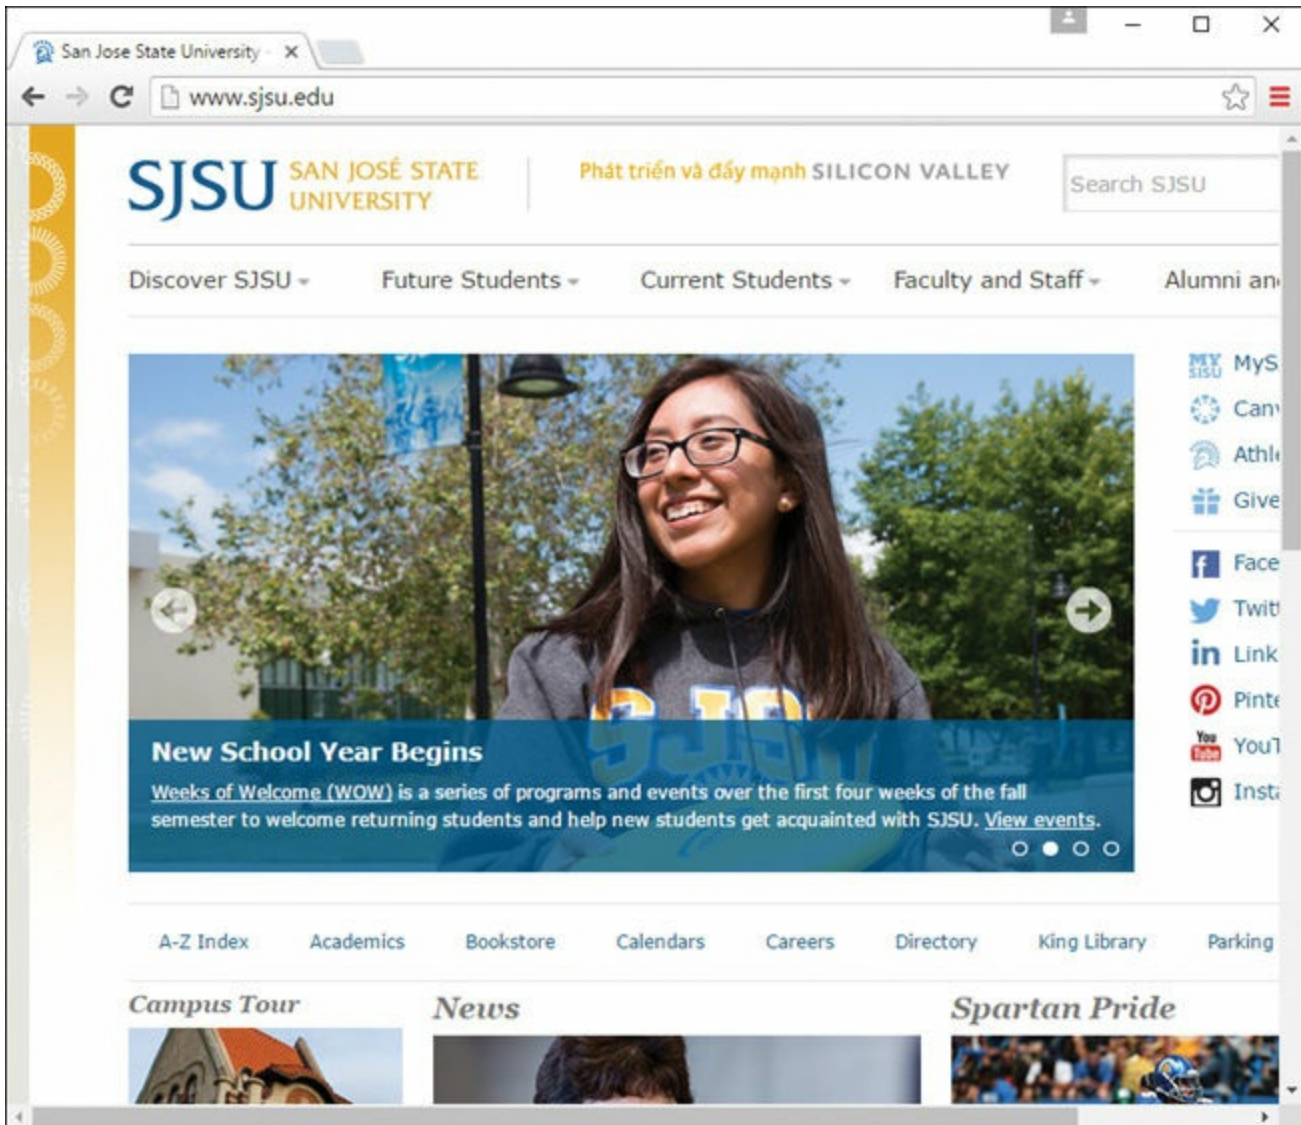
San Jose State University ×

www.sjsu.edu

SJSU SAN JOSÉ STATE UNIVERSITY

Phát triển và đẩy mạnh SILICON VALLEY

Search SJSU

Discover SJSU Future Students Current Students Faculty and Staff Alumni an

MyS
Can
Athl
Give
Face
Twit
Link
Pint
YouT
Inst

New School Year Begins

Weeks of Welcome (WOW) is a series of programs and events over the first four weeks of the fall semester to welcome returning students and help new students get acquainted with SJSU. View events.

A-Z Index Academics Bookstore Calendars Careers Directory King Library Parking

Campus Tour

News

Spartan Pride